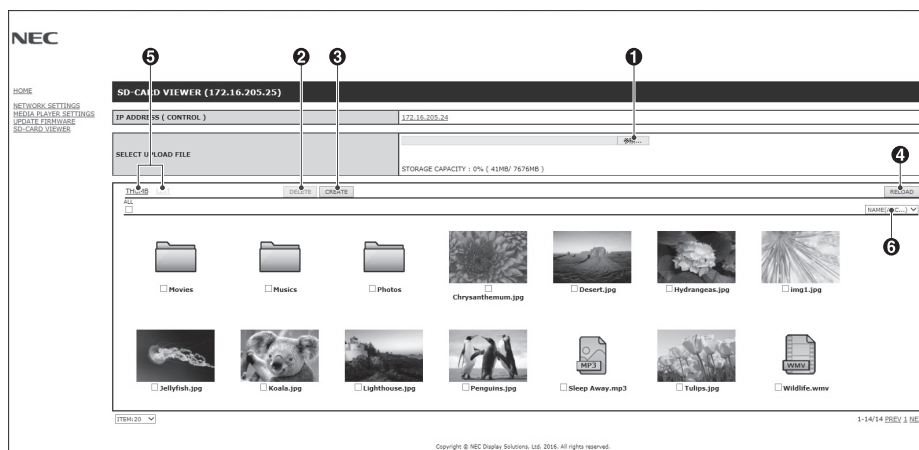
NEC

HOME
NETWORK SETTINGS
MEDIA PLAYER SETTINGS
UPDATE FIRMWARE
SD-CARD VIEWER

5 2 3 1

SD-CARD VIEWER (172.16.205.25)

IP ADDRESS ( CONTROL ) 172.16.205.24

SELECT UPLOAD FILE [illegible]...

STORAGE CAPACITY : 0% ( 41MB/ 7676MB )

4

THUMB DELETE CREATE RELOAD

ALL

NAME(ASC...)

6

Movies
Musics
Photos
Chrysanthemum.jpg
Desert.jpg
Hydrangeas.jpg
img1.jpg

MP3
WMV

Jellyfish.jpg
Koala.jpg
Lighthouse.jpg
Penguins.jpg
Sleep Away.mp3
Tulips.jpg
Wildlife.wmv

ITEM:20

1-14/14 PREV 1 NE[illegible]

Copyright © NEC Display Solutions, Ltd. 2016. All rights reserved.